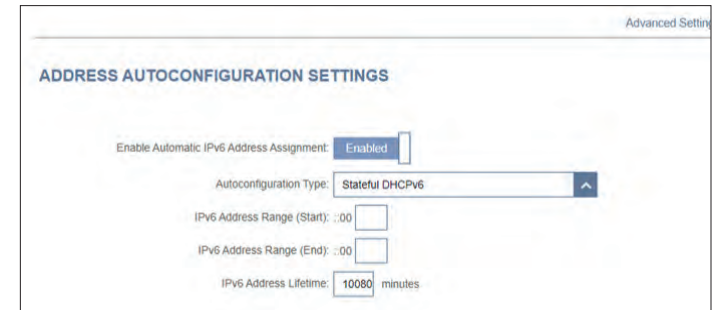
Advanced Setting

ADDRESS AUTOCONFIGURATION SETTINGS

Enable Automatic IPv6 Address Assignment: Enabled

Autoconfiguration Type: Stateful DHCPv6

IPv6 Address Range (Start): ::00

IPv6 Address Range (End): ::00

IPv6 Address Lifetime: 10080 minutes